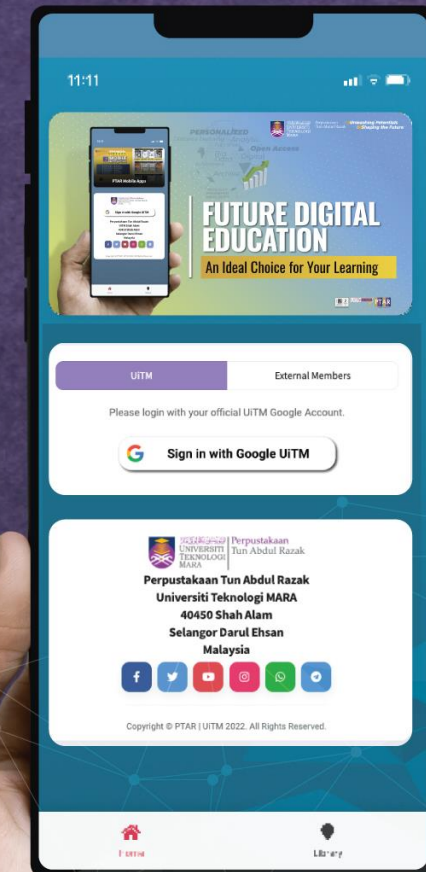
11:11

PERSONALIZED

Open Access

Unleashing Potential Shaping the Future

PTAR Mobile Apps

Sign in with Google UiTM

FUTURE DIGITAL EDUCATION

An Ideal Choice for Your Learning

UiTM

External Members

Please login with your official UiTM Google Account.

Sign in with Google UiTM

UNIVERSITI TEKNOLOGI MARA

Perpustakaan Tun Abdul Razak

Perpustakaan Tun Abdul Razak
Universiti Teknologi MARA
40450 Shah Alam
Selangor Darul Ehsan
Malaysia

Copyright © PTAR | UiTM 2022. All Rights Reserved.

Portal

Library